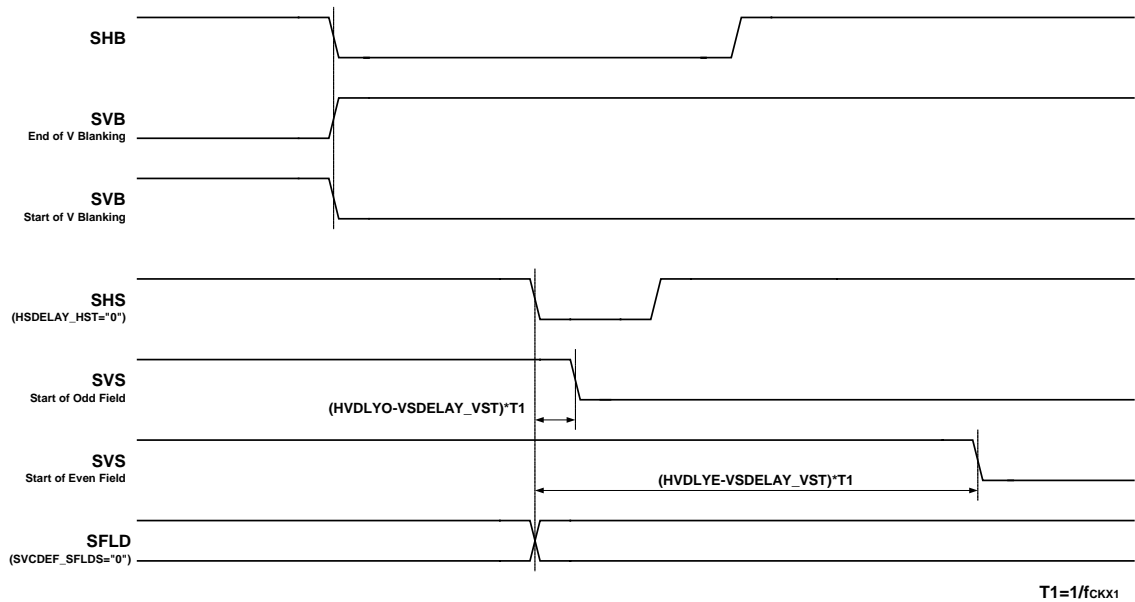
SHB

SVB
End of V Blanking

SVB
Start of V Blanking

SHS
(HSDELAY_HST="0")

SVS
Start of Odd Field

(HVDLYO-VSDELAY_VST)*T1

SVS
Start of Even Field

(HVDLYE-VSDELAY_VST)*T1

SFLD
(SVCDEF_SFLDS="0")

T1=1/$f_{CKX1}$